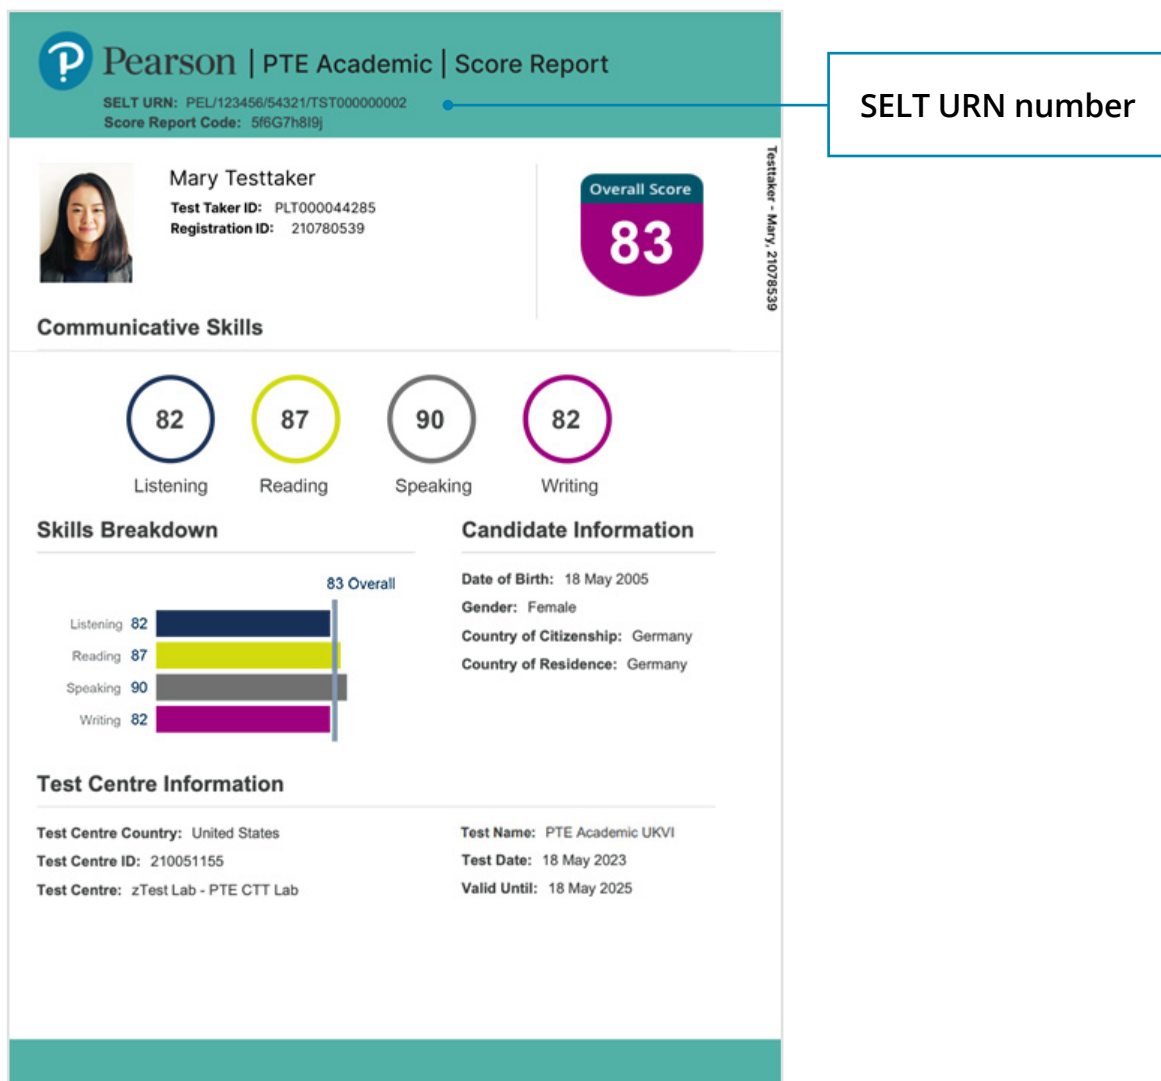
Pearson | PTE Academic | Score Report

SELT URN: PEL/123456/54321/TST000000002
Score Report Code: 5f6G7h8I9j

SELT URN number

Mary Testtaker
Test Taker ID: PLT000044285
Registration ID: 210780539

Overall Score
83

Testtaker - Mary, 210780539

Communicative Skills

82 Listening
87 Reading
90 Speaking
82 Writing

Skills Breakdown

83 Overall
Listening 82
Reading 87
Speaking 90
Writing 82

Candidate Information

Date of Birth: 18 May 2005
Gender: Female
Country of Citizenship: Germany
Country of Residence: Germany

Test Centre Information

Test Centre Country: United States
Test Centre ID: 210051155
Test Centre: zTest Lab - PTE CTT Lab

Test Name: PTE Academic UKVI
Test Date: 18 May 2023
Valid Until: 18 May 2025